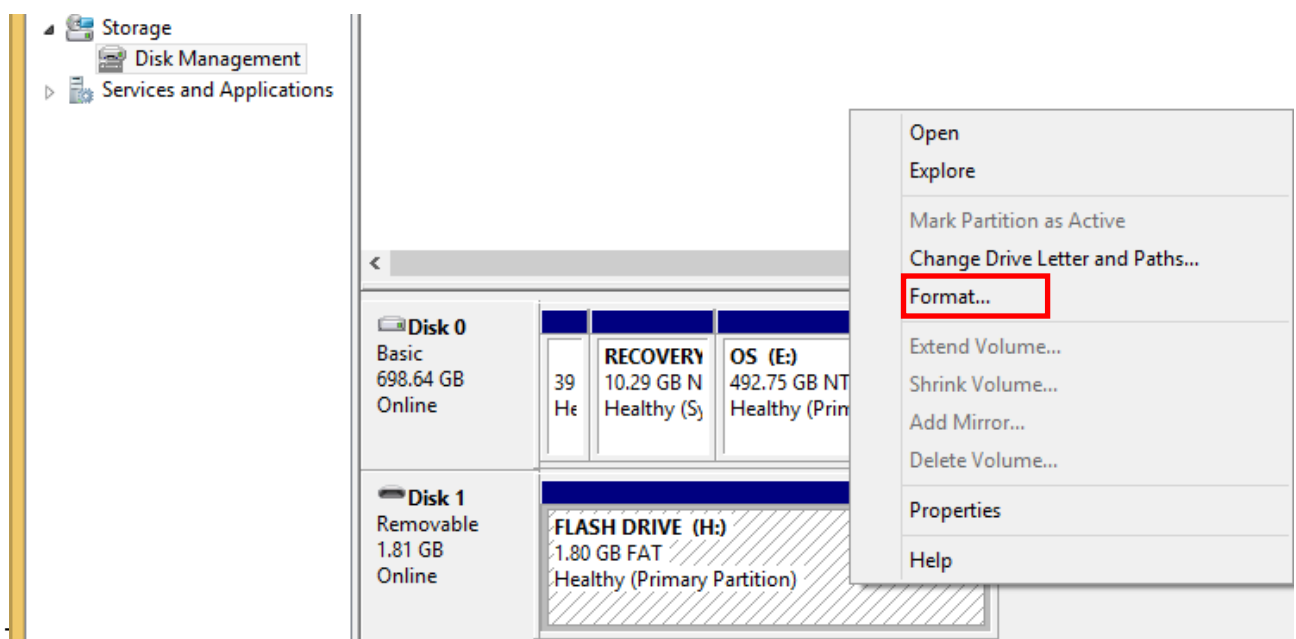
Storage
Disk Management
Services and Applications

<

Disk 0
Basic
698.64 GB
Online

39
He

RECOVERY
10.29 GB N
Healthy (Sy

OS (E:)
492.75 GB NT
Healthy (Prim

Disk 1
Removable
1.81 GB
Online

FLASH DRIVE (H:)
1.80 GB FAT
Healthy (Primary Partition)

Open
Explore
Mark Partition as Active
Change Drive Letter and Paths...
Format...
Extend Volume...
Shrink Volume...
Add Mirror...
Delete Volume...
Properties
Help